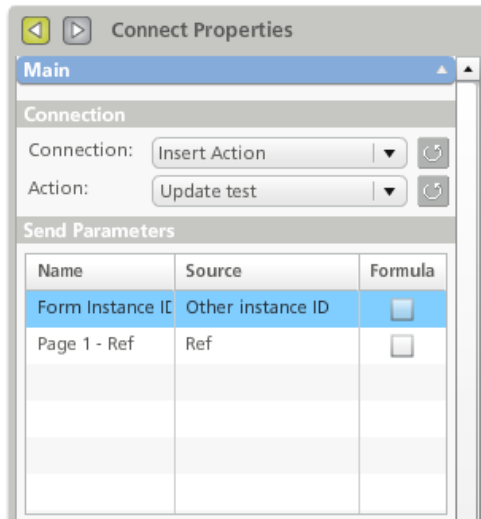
Connect Properties

Main

Connection

Connection: Insert Action

Action: Update test

Send Parameters

| Name | Source | Formula |
|---|---|---|
| Form Instance ID | Other instance ID | |
| Page 1 - Ref | Ref | |